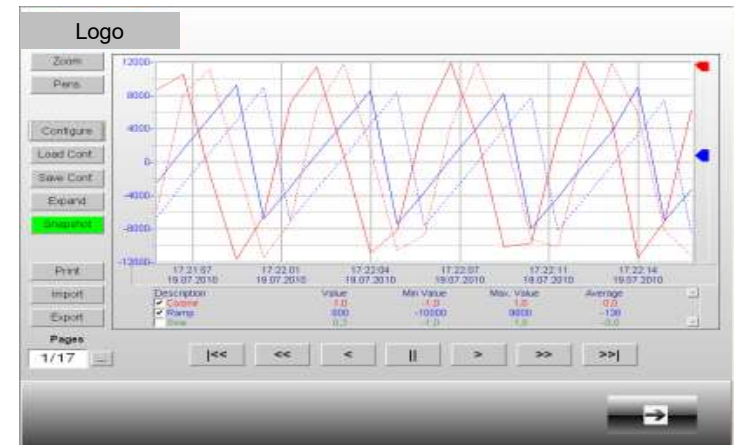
Logo

Zoom
Pens
Configure
Load Conf.
Save Conf.
Expand
Snapshot
Print
Import
Export
Pages
1/17
...

12000
8000
4000
0
-4000
-8000
-12000

17:21:57 19.07.2010
17:22:01 19.07.2010
17:22:04 19.07.2010
17:22:07 19.07.2010
17:22:11 19.07.2010
17:22:14 19.07.2010

| Description | Value | Min Value | Max Value | Average |
|---|---|---|---|---|
| Cosine | 1.0 | -1.0 | 1.0 | 0.0 |
| Ramp | 800 | -10000 | 9800 | -136 |
| Sine | 0.2 | -1.0 | 1.0 | -0.0 |

|<< << < || > >> >>|